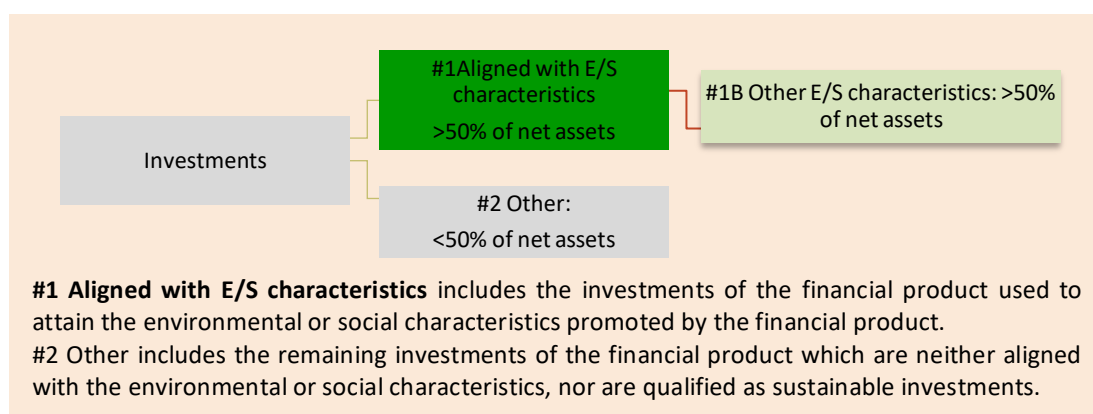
#1Aligned with E/S characteristics
>50% of net assets

#1B Other E/S characteristics: >50% of net assets

Investments

#2 Other:
<50% of net assets

**#1 Aligned with E/S characteristics** includes the investments of the financial product used to attain the environmental or social characteristics promoted by the financial product.
#2 Other includes the remaining investments of the financial product which are neither aligned with the environmental or social characteristics, nor are qualified as sustainable investments.